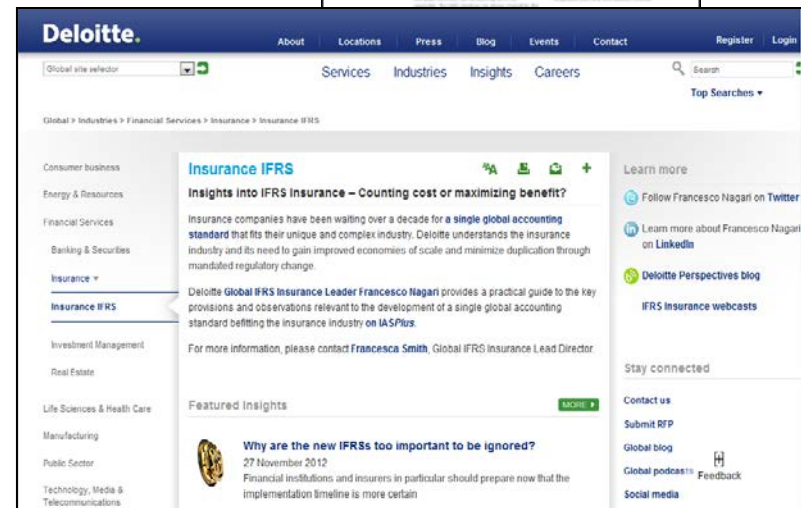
Deloitte.

About Locations Press Blog Events Contact Register Login

Global site selector

Services Industries Insights Careers

Search

Top Searches ▾

Global > Industries > Financial Services > Insurance > Insurance IFRS

Consumer business

Energy & Resources

Financial Services

Banking & Securities

Insurance ▾

Insurance IFRS

Investment Management

Real Estate

Life Sciences & Health Care

Manufacturing

Public Sector

Technology, Media & Telecommunications

Insurance IFRS

Insights into IFRS Insurance – Counting cost or maximizing benefit?

Insurance companies have been waiting over a decade for a single global accounting standard that fits their unique and complex industry. Deloitte understands the insurance industry and its need to gain improved economies of scale and minimize duplication through mandated regulatory change.

Deloitte Global IFRS Insurance Leader Francesco Nagari provides a practical guide to the key provisions and observations relevant to the development of a single global accounting standard befitting the insurance industry on IASPlus.

For more information, please contact Francesca Smith, Global IFRS Insurance Lead Director.

Featured insights

MORE ▸

Why are the new IFRSs too important to be ignored?

27 November 2012

Financial institutions and insurers in particular should prepare now that the implementation timeline is more certain

Learn more

Follow Francesco Nagari on Twitter

Learn more about Francesco Nagari on LinkedIn

Deloitte Perspectives blog

IFRS Insurance webcasts

Stay connected

Contact us

Submit RFP

Global blog

Global podcasts

Feedback

Social media